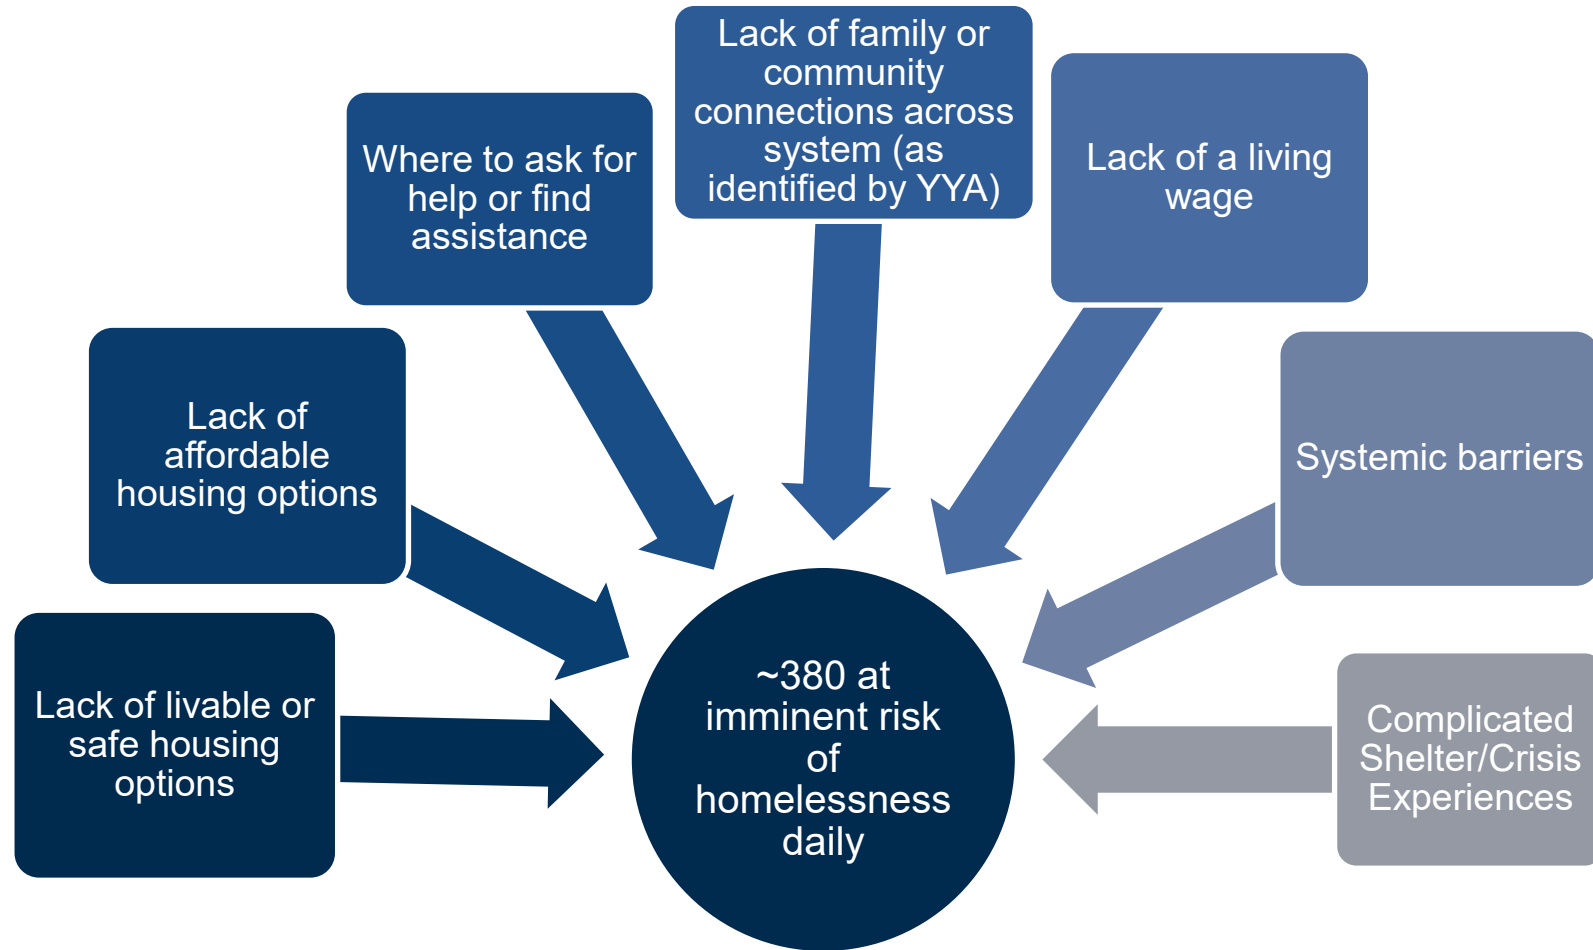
Lack of livable or safe housing options

Lack of affordable housing options

Where to ask for help or find assistance

Lack of family or community connections across system (as identified by YYA)

Lack of a living wage

Systemic barriers

Complicated Shelter/Crisis Experiences

~380 at imminent risk of homelessness daily